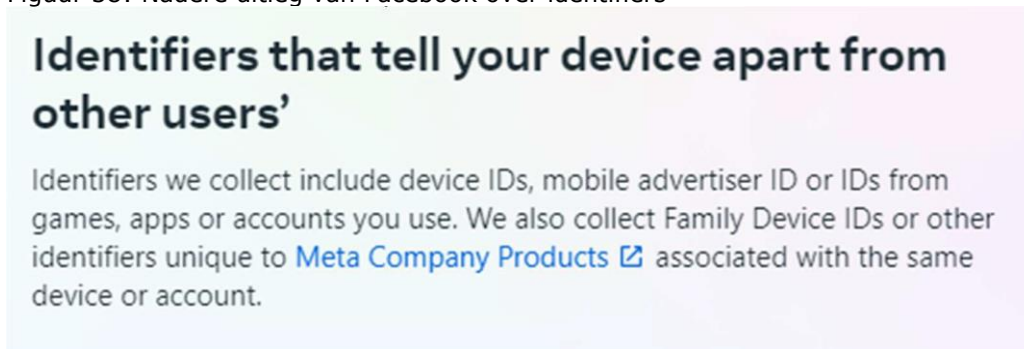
Figuur 36: Nadere uitleg van Facebook over identifiers

Identifiers that tell your device apart from other users'

Identifiers we collect include device IDs, mobile advertiser ID or IDs from games, apps or accounts you use. We also collect Family Device IDs or other identifiers unique to Meta Company Products associated with the same device or account.